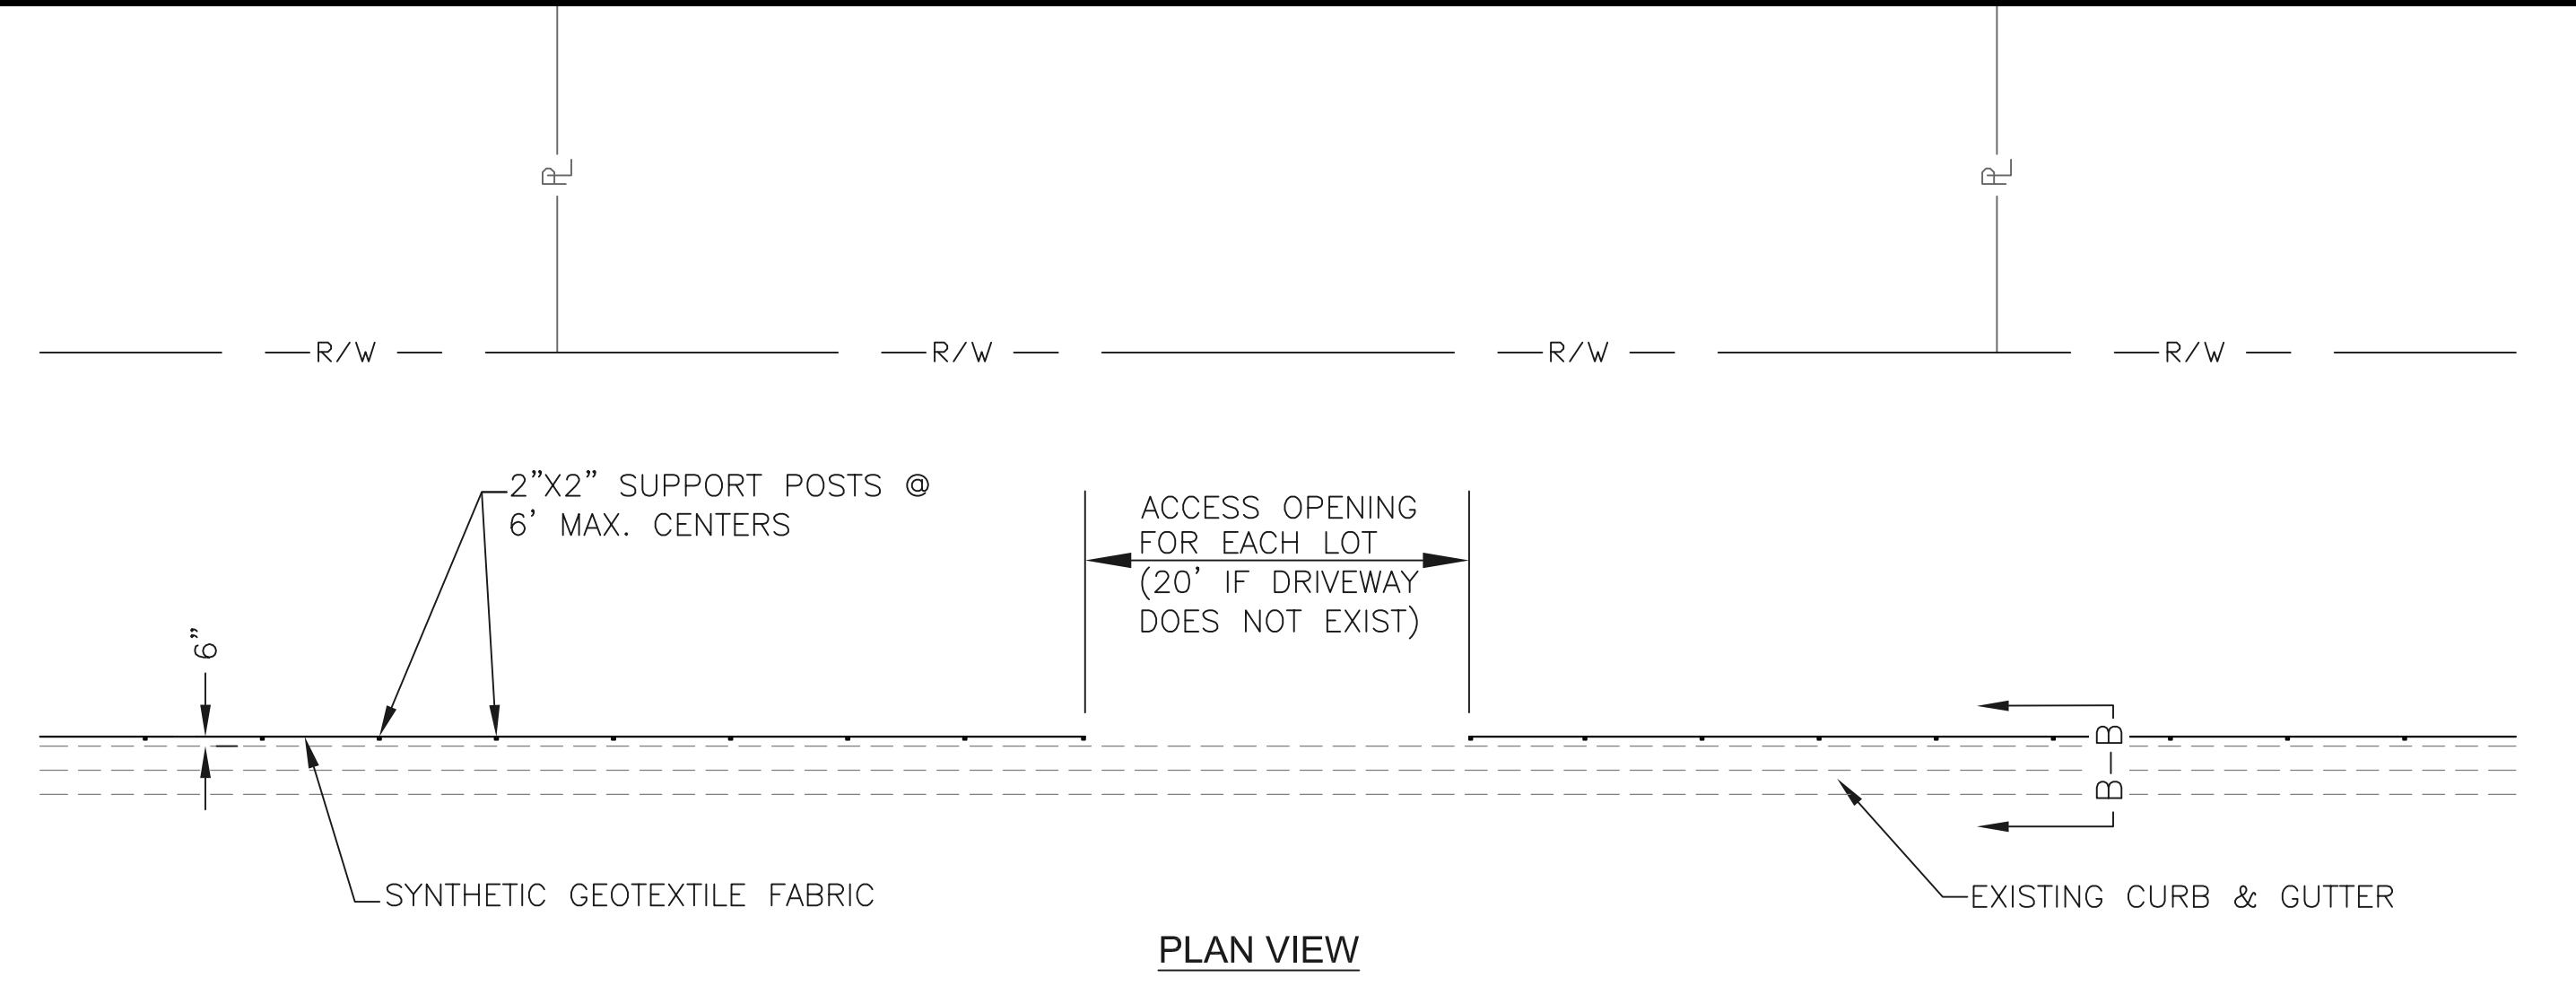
PL

PL

R/W

R/W

R/W

R/W

2"X2" SUPPORT POSTS @ 6' MAX. CENTERS

ACCESS OPENING FOR EACH LOT (20' IF DRIVEWAY DOES NOT EXIST)

6"

B—B

B—B

SYNTHETIC GEOTEXTILE FABRIC

EXISTING CURB & GUTTER

PLAN VIEW